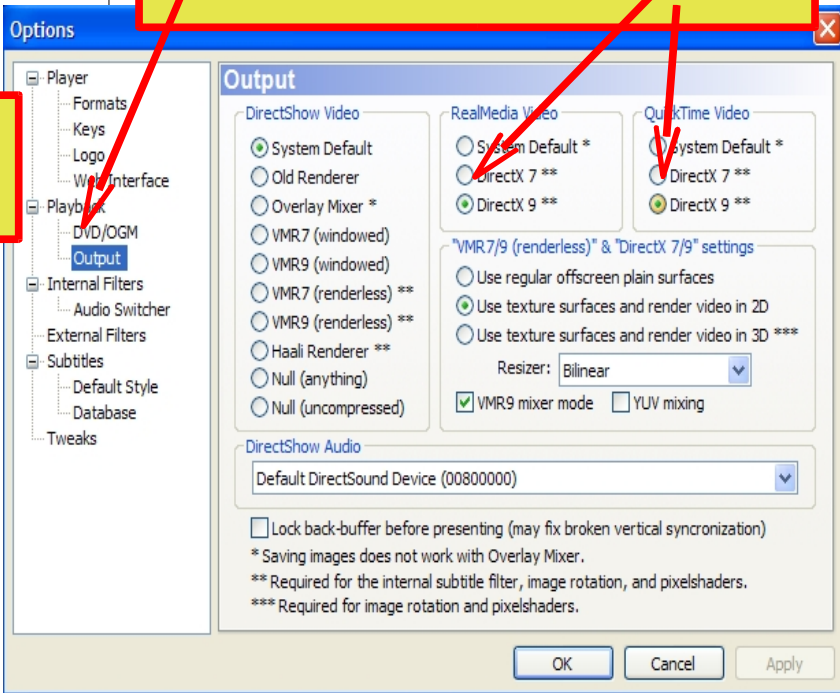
Options

Player
Formats
Keys
Logo
Web Interface
Playback
DVD/OGM
Output
Internal Filters
Audio Switcher
External Filters
Subtitles
Default Style
Database
Tweaks

Output

DirectShow Video
System Default
Old Renderer
Overlay Mixer *
VMR7 (windowed)
VMR9 (windowed)
VMR7 (renderless) **
VMR9 (renderless) **
Haali Renderer **
Null (anything)
Null (uncompressed)

RealMedia Video
System Default *
DirectX 7 **
DirectX 9 **

QuickTime Video
System Default *
DirectX 7 **
DirectX 9 **

"VMR7/9 (renderless)" & "DirectX 7/9" settings
Use regular offscreen plain surfaces
Use texture surfaces and render video in 2D
Use texture surfaces and render video in 3D ***
Resizer: Bilinear
VMR9 mixer mode
YUV mixing

DirectShow Audio
Default DirectSound Device (00800000)

Lock back-buffer before presenting (may fix broken vertical syncronization)
* Saving images does not work with Overlay Mixer.
** Required for the internal subtitle filter, image rotation, and pixelshaders.
*** Required for image rotation and pixelshaders.

OK
Cancel
Apply